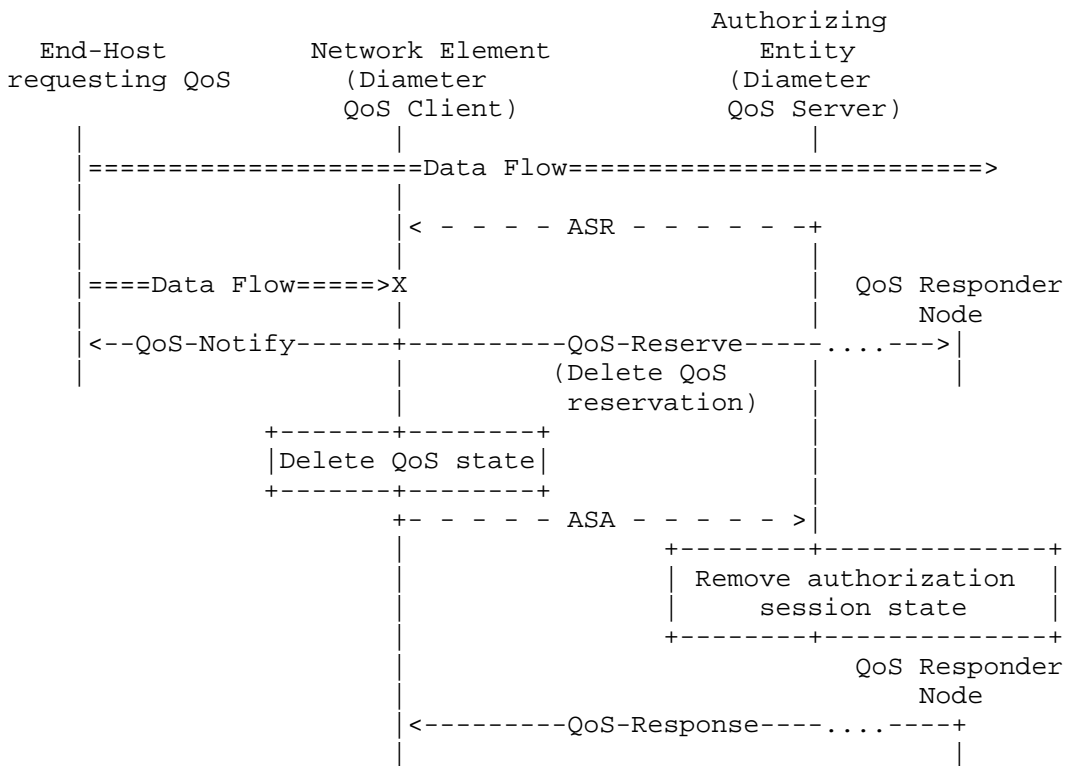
End-Host requesting QoS

Network Element (Diameter QoS Client)

Authorizing Entity (Diameter QoS Server)

Data Flow

ASR

Data Flow X

QoS Responder Node

QoS-Notify

QoS-Reserve

(Delete QoS reservation)

Delete QoS state

ASA

Remove authorization session state

QoS Responder Node

QoS-Response